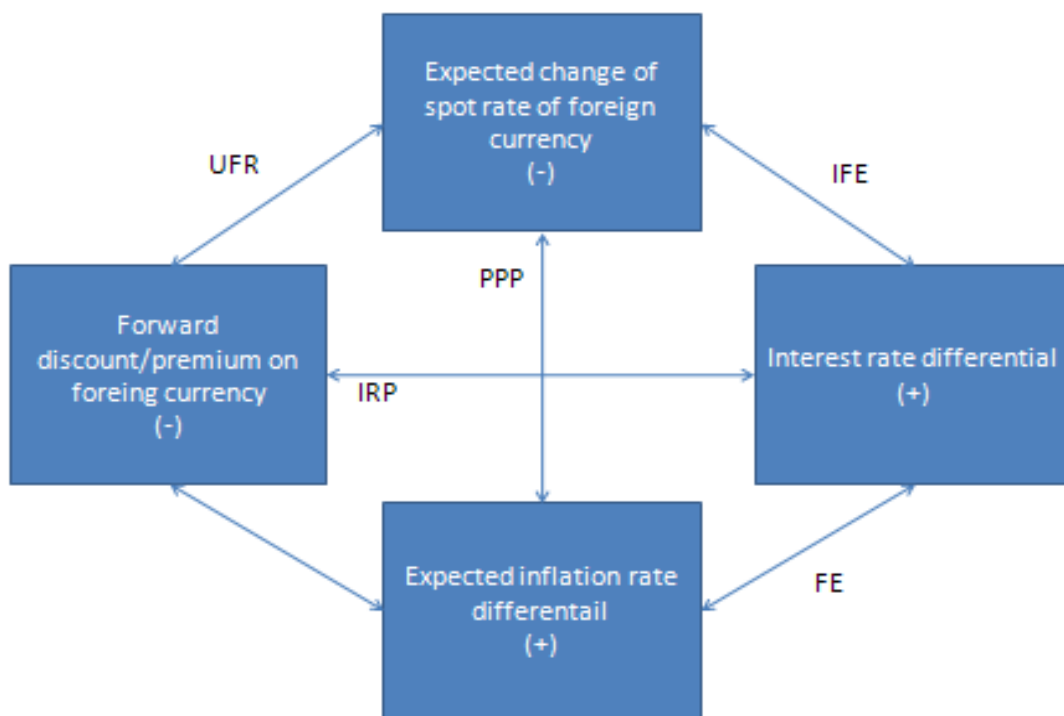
Expected change of spot rate of foreign currency
(-)

UFR

IFE

PPP

Forward discount/premium on foreing currency
(-)

IRP

Interest rate differential
(+)

Expected inflation rate differentail
(+)

FE